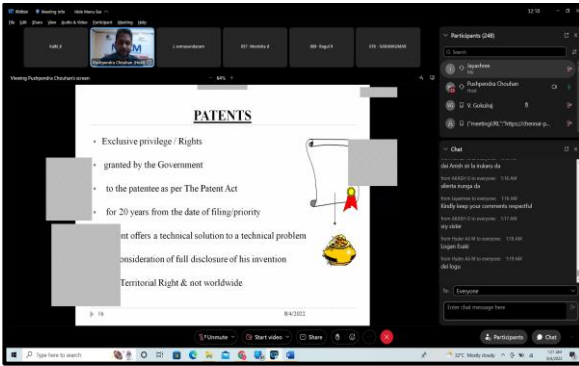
Webex Meeting Info Hide Menu Bar 12:15

File Edit Share View Audio & Video Participant Meeting Help

Kalki.K

Pushpendra Chouhan (Host)

t.umasundaram

057 - Monisha B

068 - Ragul R

078 - SHANMUGAM

Viewing Pushpendra Chouhan's screen

64%

PATENTS

• Exclusive privilege / Rights

• granted by the Government

• to the patentee as per The Patent Act

• for 20 years from the date of filing/priority

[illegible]nt offers a technical solution to a technical problem

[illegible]onsideration of full disclosure of his invention

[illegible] Territorial Right & not worldwide

8/4/2022

Participants (248)

Search

Jayashree Me

Pushpendra Chouhan Host

V. Gokulraj

["meetingURL":"https://chennai-p...

Chat

dei Anish sir la irukaru da

from AKASH G to everyone: 1:16 AM

alerta nunga da

from Jayashree to everyone: 1:16 AM

Kindly keep your comments respectful

from AKASH G to everyone: 1:17 AM

ssy sister

from Hyder Ali M to everyone: 1:18 AM

Logan Ikaiki

from Hyder Ali M to everyone: 1:19 AM

dei logu

To: Everyone

Enter chat message here

Unmute

Start video

Share

Participants

Chat

Type here to search

32°C Mostly cloudy

1:21 AM 8/4/2022